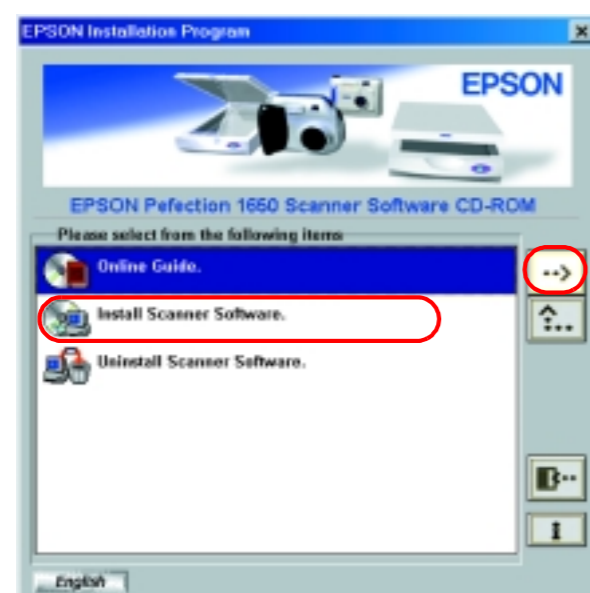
EPSON Installation Program

×

EPSON

EPSON Pefection 1650 Scanner Software CD-ROM

Please select from the following items

Online Guide.

Install Scanner Software.

Uninstall Scanner Software.

-->

English